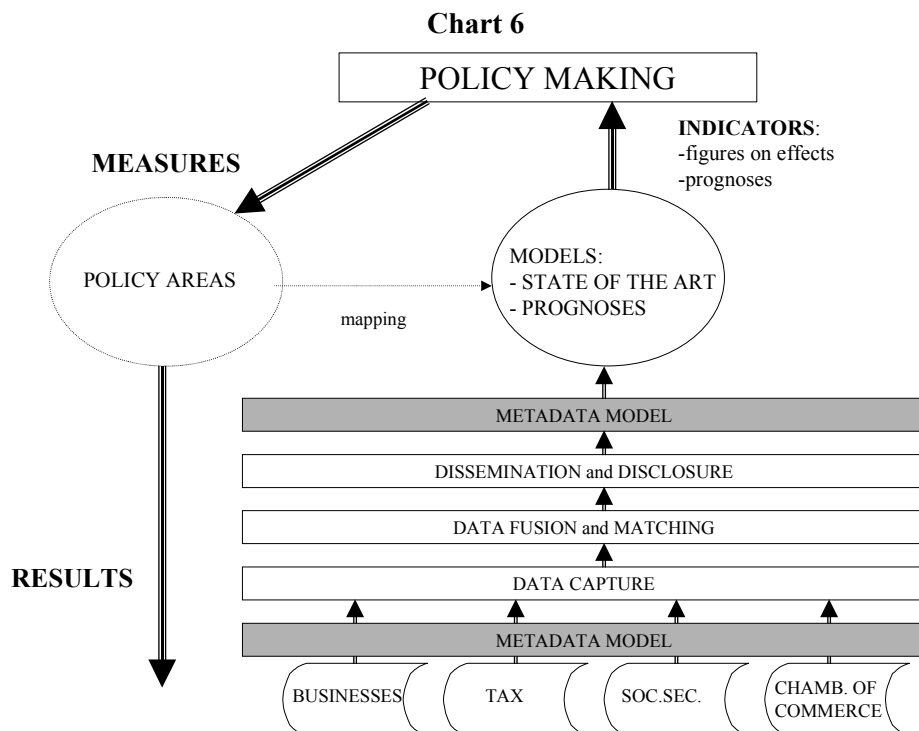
Chart 6

POLICY MAKING

INDICATORS:
-figures on effects
-prognoses

MEASURES

POLICY AREAS

mapping

MODELS:
- STATE OF THE ART
- PROGNOSES

METADATA MODEL

DISSEMINATION and DISCLOSURE

DATA FUSION and MATCHING

RESULTS

DATA CAPTURE

METADATA MODEL

BUSINESSES

TAX

SOC.SEC.

CHAMB. OF COMMERCE